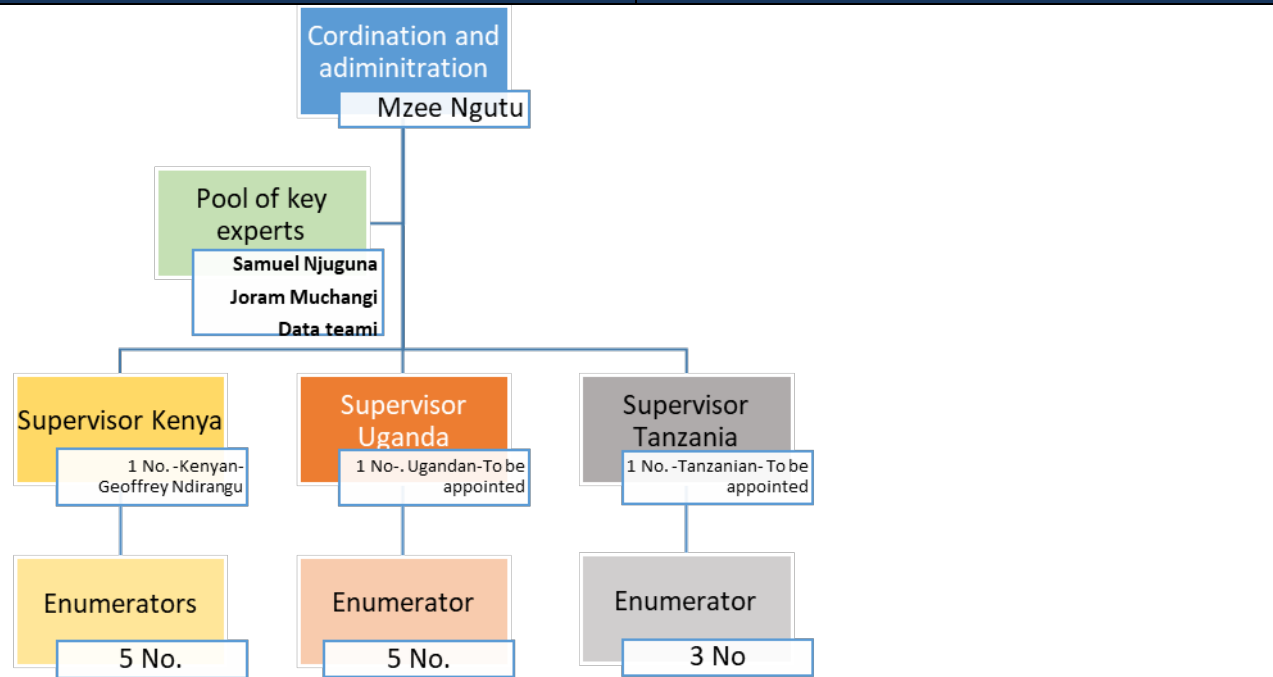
Cordination and adiminitration

Mzee Ngutu

Pool of key experts

Samuel Njuguna

Joram Muchangi

Data teami

Supervisor Kenya

1 No. -Kenyan-Geoffrey Ndirangu

Supervisor Uganda

1 No-. Ugandan-To be appointed

Supervisor Tanzania

1 No. -Tanzanian- To be appointed

Enumerators

5 No.

Enumerator

5 No.

Enumerator

3 No